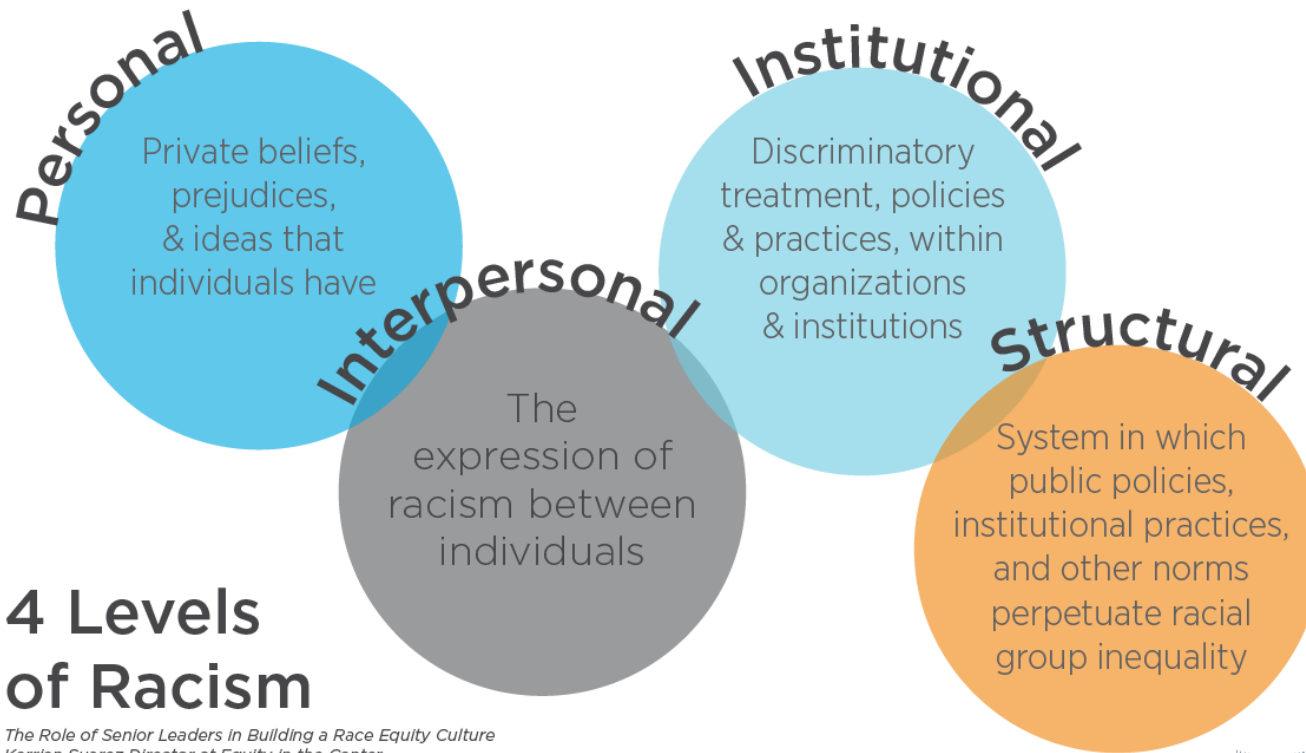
Personal

Private beliefs, prejudices, & ideas that individuals have

Institutional

Discriminatory treatment, policies & practices, within organizations & institutions

Interpersonal

The expression of racism between individuals

Structural

System in which public policies, institutional practices, and other norms perpetuate racial group inequality

4 Levels of Racism

The Role of Senior Leaders in Building a Race Equity Culture
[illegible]